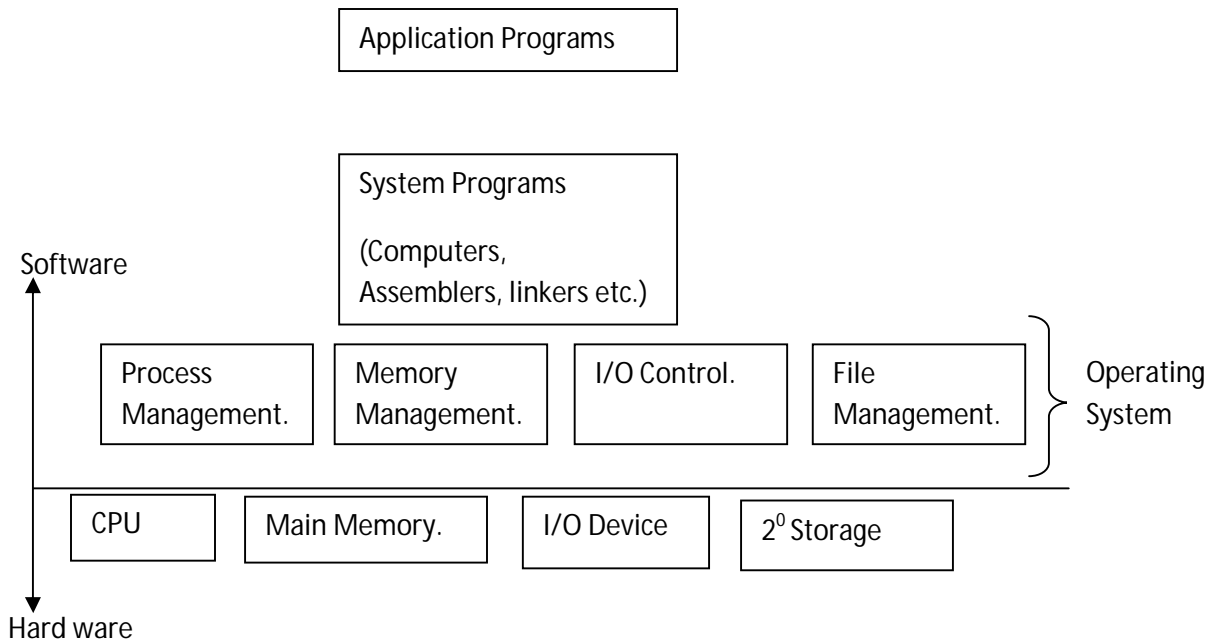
Application Programs

System Programs

(Computers, Assemblers, linkers etc.)

Software

Process Management.

Memory Management.

I/O Control.

File Management.

Operating System

CPU

Main Memory.

I/O Device

$2^0$ Storage

Hard ware